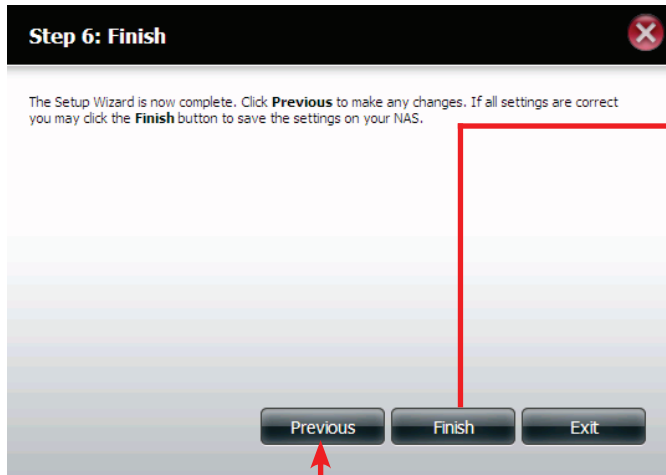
Step 6: Finish

The Setup Wizard is now complete. Click **Previous** to make any changes. If all settings are correct you may click the **Finish** button to save the settings on your NAS.

Previous Finish Exit